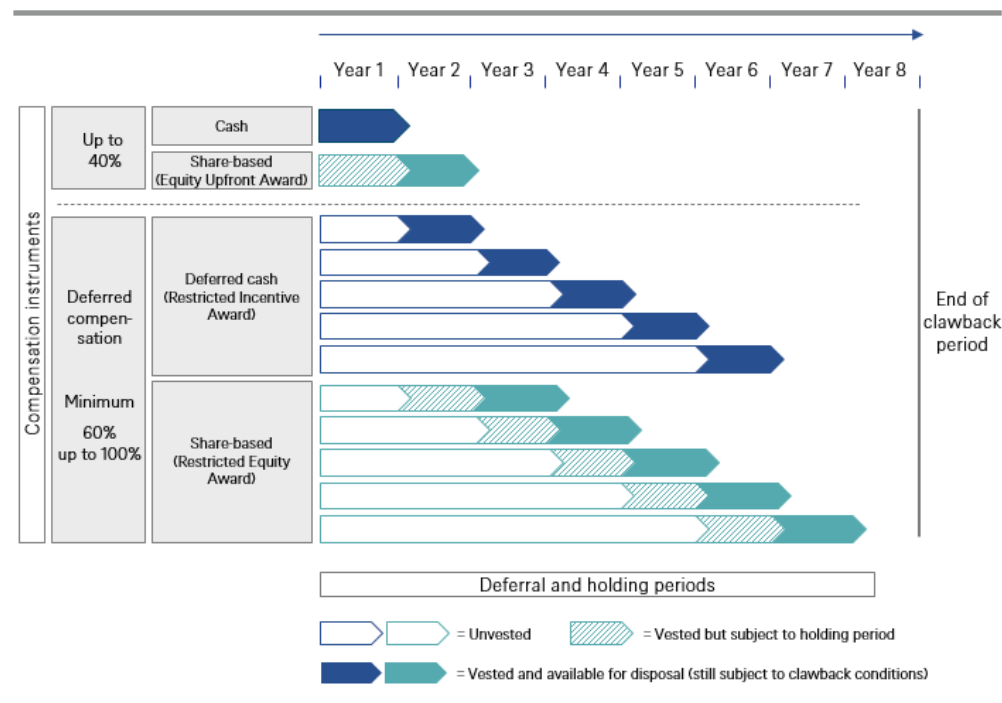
Year 1 | Year 2 | Year 3 | Year 4 | Year 5 | Year 6 | Year 7 | Year 8

Compensation instruments

Up to 40%

Cash

Share-based (Equity Upfront Award)

Deferred compensation

Minimum 60% up to 100%

Deferred cash (Restricted Incentive Award)

Share-based (Restricted Equity Award)

End of clawback period

Deferral and holding periods

= Unvested

= Vested but subject to holding period

= Vested and available for disposal (still subject to clawback conditions)